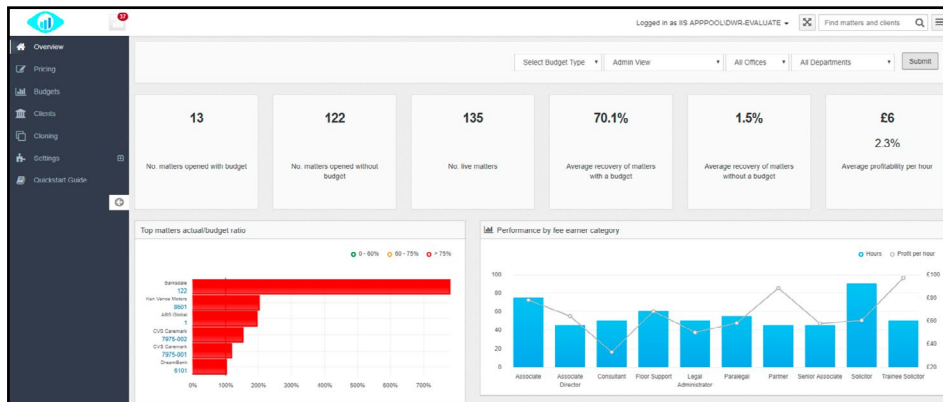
37

Logged in as IIS APPPOOL\DWR-EVALUATE

Find matters and clients

Overview

Pricing

Budgets

Clients

Cloning

Settings

Quickstart Guide

Select Budget Type

Admin View

All Offices

All Departments

Submit

13

No. matters opened with budget

122

No. matters opened without budget

135

No. live matters

70.1%

Average recovery of matters with a budget

1.5%

Average recovery of matters without a budget

£6

2.3%

Average profitability per hour

Top matters actual/budget ratio

0 - 60%

60 - 75%

> 75%

Barksdale

122

Han Vance Motors

8601

ABG Global

1

CVS Caremark

7975-002

CVS Caremark

7975-001

DreamBank

6101

0%

100%

200%

300%

400%

500%

600%

700%

Performance by fee earner category

Hours

Profit per hour

100

80

60

40

20

0

£100

£80

£60

£40

£20

Associate

Associate Director

Consultant

Floor Support

Legal Administrator

Paralegal

Partner

Senior Associate

Solicitor

Trainee Solicitor